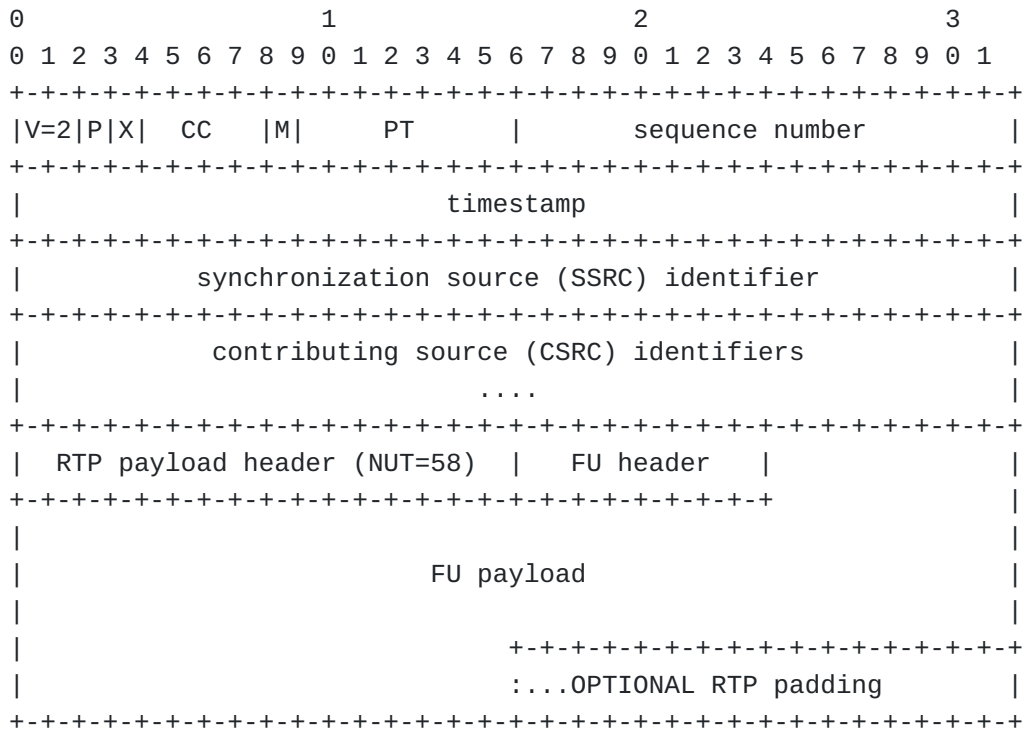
0                   1                   2                   3
0 1 2 3 4 5 6 7 8 9 0 1 2 3 4 5 6 7 8 9 0 1 2 3 4 5 6 7 8 9 0 1
+-+-+-+-+-+-+-+-+-+-+-+-+-+-+-+-+-+-+-+-+-+-+-+-+-+-+-+-+-+-+-+-+
|V=2|P|X|  CC   |M|     PT      |       sequence number         |
+-+-+-+-+-+-+-+-+-+-+-+-+-+-+-+-+-+-+-+-+-+-+-+-+-+-+-+-+-+-+-+-+
|                           timestamp                           |
+-+-+-+-+-+-+-+-+-+-+-+-+-+-+-+-+-+-+-+-+-+-+-+-+-+-+-+-+-+-+-+-+
|           synchronization source (SSRC) identifier            |
+-+-+-+-+-+-+-+-+-+-+-+-+-+-+-+-+-+-+-+-+-+-+-+-+-+-+-+-+-+-+-+-+
|            contributing source (CSRC) identifiers             |
|                             ....                              |
+-+-+-+-+-+-+-+-+-+-+-+-+-+-+-+-+-+-+-+-+-+-+-+-+-+-+-+-+-+-+-+-+
|  RTP payload header (NUT=58)  |   FU header   |               |
+-+-+-+-+-+-+-+-+-+-+-+-+-+-+-+-+-+-+-+-+-+-+-+-+               |
|                                                               |
|                         FU payload                            |
|                                                               |
|                               +-+-+-+-+-+-+-+-+-+-+-+-+-+-+-+-+
|                               :...OPTIONAL RTP padding        |
+-+-+-+-+-+-+-+-+-+-+-+-+-+-+-+-+-+-+-+-+-+-+-+-+-+-+-+-+-+-+-+-+